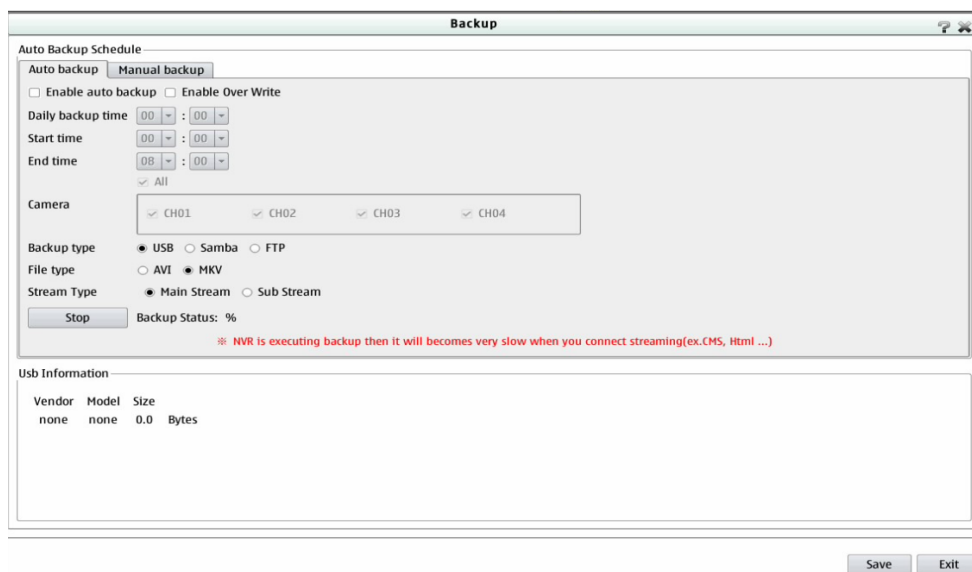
Backup

? ✖

Auto Backup Schedule

Auto backup | Manual backup

☐ Enable auto backup ☐ Enable Over Write

Daily backup time 00 : 00

Start time 00 : 00

End time 08 : 00

☑ All

Camera ☑ CH01 ☑ CH02 ☑ CH03 ☑ CH04

Backup type ◉ USB ○ Samba ○ FTP

File type ○ AVI ◉ MKV

Stream Type ◉ Main Stream ○ Sub Stream

Stop Backup Status: %

※ NVR is executing backup then it will becomes very slow when you connect streaming(ex.CMS, Html ...)

Usb Information

| Vendor | Model | Size | |
|---|---|---|---|
| none | none | 0.0 | Bytes |

Save Exit